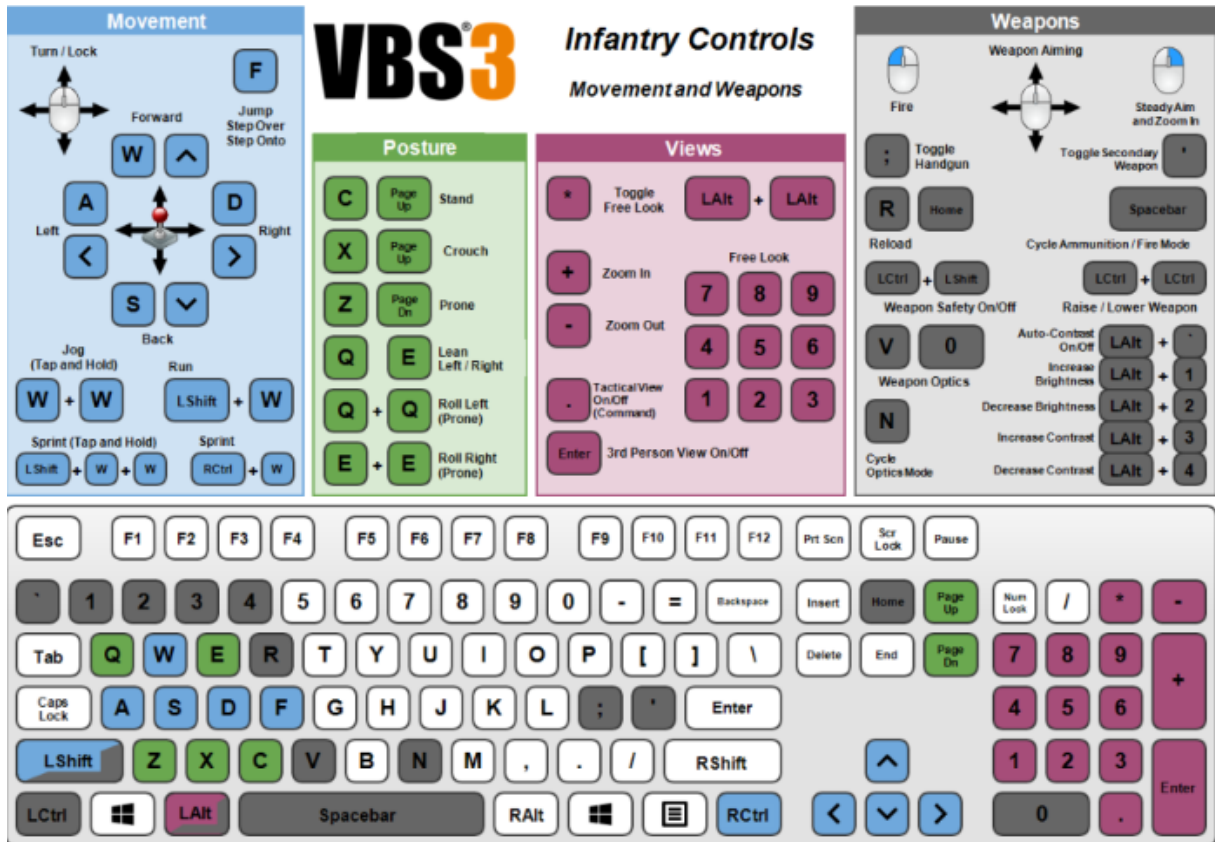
Movement

Turn / Lock

F

Jump
Step Over
Step Onto

Forward

W ^

A D
Left Right
< >

S v
Back

Jog (Tap and Hold)
W + W

Run
LShift + W

Sprint (Tap and Hold)
LShift + W + W

Sprint
RCtrl + W

VBS®3

Infantry Controls

Movement and Weapons

Posture

C Page Up Stand
X Page Up Crouch
Z Page Dn Prone
Q E Lean Left / Right
Q + Q Roll Left (Prone)
E + E Roll Right (Prone)

Views

* Toggle Free Look LAlt + LAlt

+ Zoom In
- Zoom Out

Free Look
7 8 9
4 5 6
1 2 3

. Tactical View On/Off (Command)

Enter 3rd Person View On/Off

Weapons

Fire

Weapon Aiming

Steady Aim and Zoom In

; Toggle Handgun

Toggle Secondary Weapon '

R Home
Reload

Spacebar
Cycle Ammunition / Fire Mode

LCtrl + LShift
Weapon Safety On/Off

LCtrl + LCtrl
Raise / Lower Weapon

V 0
Weapon Optics

Auto-Contrast On/Off LAlt + `
Increase Brightness LAlt + 1
Decrease Brightness LAlt + 2
Increase Contrast LAlt + 3
Decrease Contrast LAlt + 4

N
Cycle Optics Mode

Esc F1 F2 F3 F4 F5 F6 F7 F8 F9 F10 F11 F12 Prt Scn Scr Lock Pause

` 1 2 3 4 5 6 7 8 9 0 - = Backspace Insert Home Page Up Num Lock / * -

Tab Q W E R T Y U I O P [ ] \ Delete End Page Dn 7 8 9 +

Caps Lock A S D F G H J K L ; ' Enter 4 5 6

LShift Z X C V B N M , . / RShift ^ 1 2 3 Enter

LCtrl LAlt Spacebar RAlt RCtrl < v > 0 .